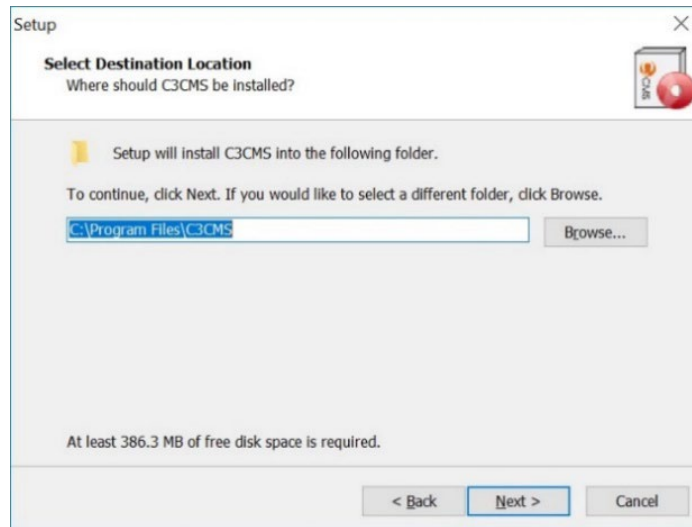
Setup

Select Destination Location
Where should C3CMS be installed?

Setup will install C3CMS into the following folder.

To continue, click Next. If you would like to select a different folder, click Browse.

C:\Program Files\C3CMS

Browse...

At least 386.3 MB of free disk space is required.

< Back

Next >

Cancel